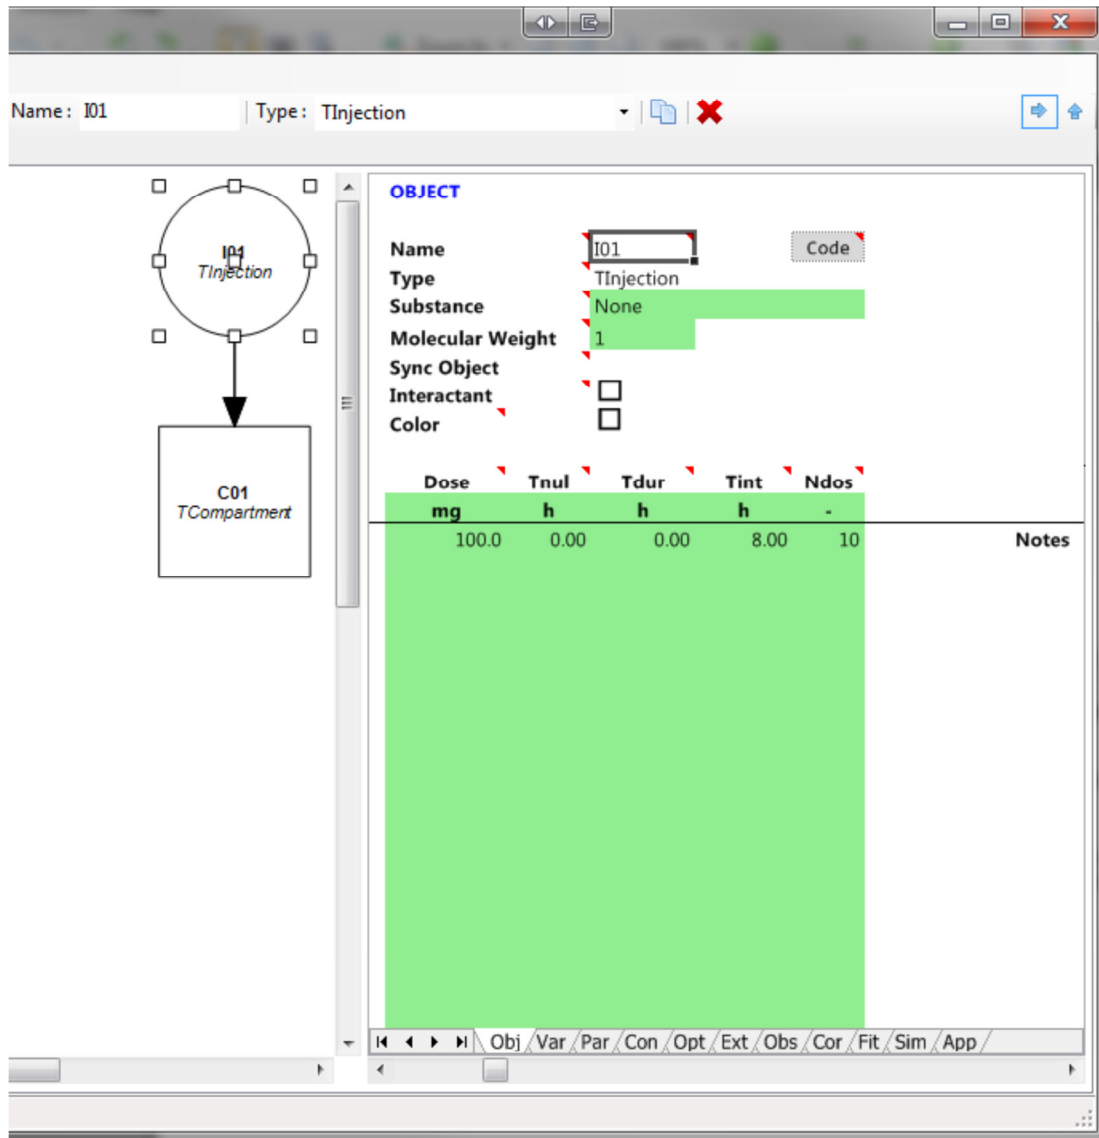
Name: I01
Type: TInjection

I01
TInjection

C01
TCompartment

OBJECT

Name I01 Code
Type TInjection
Substance None
Molecular Weight 1
Sync Object
Interactant
Color

| Dose | Tnul | Tdur | Tint | Ndos |
|---|---|---|---|---|
| mg | h | h | h | - |
| 100.0 | 0.00 | 0.00 | 8.00 | 10 |

Notes

Obj Var Par Con Opt Ext Obs Cor Fit Sim App